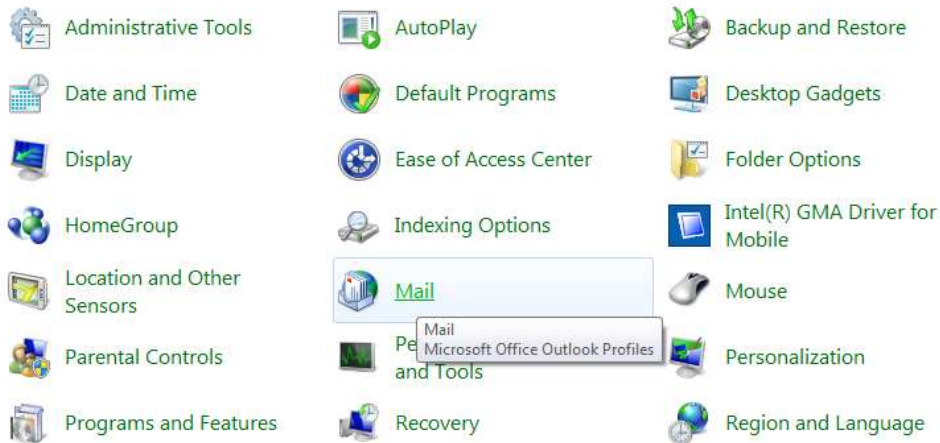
| | | |
|---|---|---|
| Administrative Tools | AutoPlay | Backup and Restore |
| Date and Time | Default Programs | Desktop Gadgets |
| Display | Ease of Access Center | Folder Options |
| HomeGroup | Indexing Options | Intel(R) GMA Driver for Mobile |
| Location and Other Sensors | Mail | Mouse |
| Parental Controls | Pe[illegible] and Tools | Personalization |
| Programs and Features | Recovery | Region and Language |

Mail
Microsoft Office Outlook Profiles